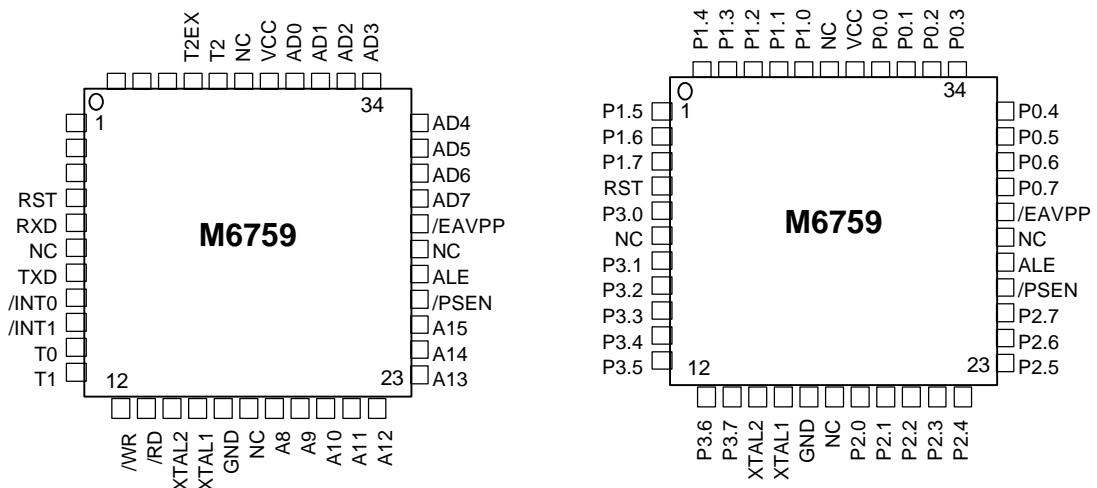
T2EX T2 NC VCC AD0 AD1 AD2 AD3

1

34

RST
RXD
NC
TXD
/INT0
/INT1
T0
T1

M6759

AD4
AD5
AD6
AD7
/EAVPP
NC
ALE
/PSEN
A15
A14
A13

12

23

/WR /RD XTAL2 XTAL1 GND NC A8 A9 A10 A11 A12

P1.4 P1.3 P1.2 P1.1 P1.0 NC VCC P0.0 P0.1 P0.2 P0.3

1

34

P1.5
P1.6
P1.7
RST
P3.0
NC
P3.1
P3.2
P3.3
P3.4
P3.5

M6759

P0.4
P0.5
P0.6
P0.7
/EAVPP
NC
ALE
/PSEN
P2.7
P2.6
P2.5

12

23

P3.6 P3.7 XTAL2 XTAL1 GND NC P2.0 P2.1 P2.2 P2.3 P2.4